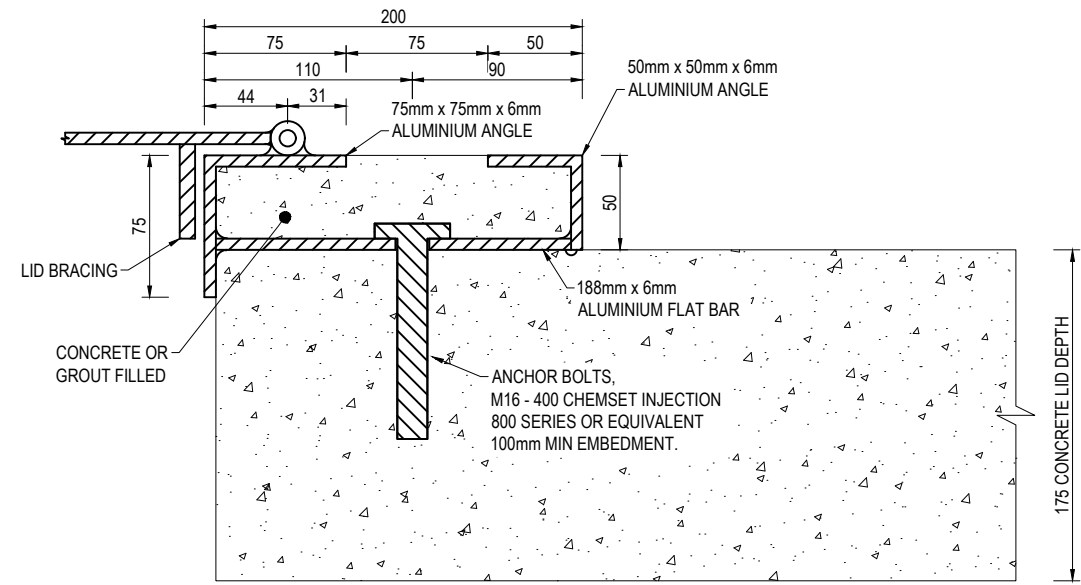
200
75
75
50
110
90
44
31
50mm x 50mm x 6mm
ALUMINIUM ANGLE
75mm x 75mm x 6mm
ALUMINIUM ANGLE
75
50
LID BRACING
188mm x 6mm
ALUMINIUM FLAT BAR
CONCRETE OR
GROUT FILLED
ANCHOR BOLTS,
M16 - 400 CHEMSET INJECTION
800 SERIES OR EQUIVALENT
100mm MIN EMBEDMENT.
175 CONCRETE LID DEPTH